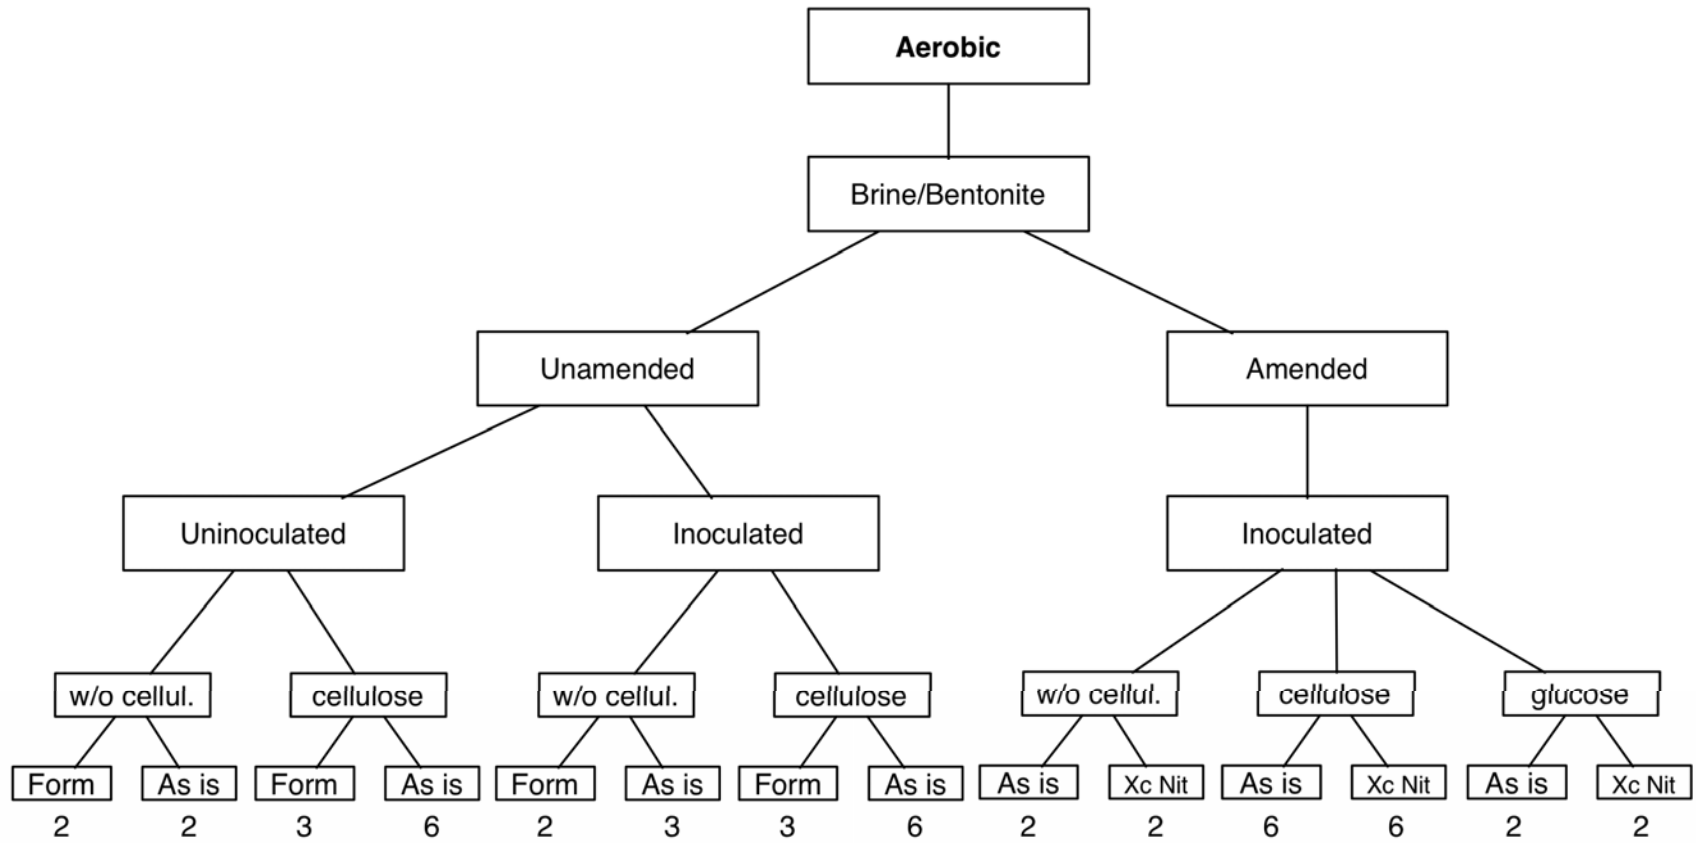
Aerobic

Brine/Bentonite

Unamended

Amended

Uninoculated

Inoculated

Inoculated

w/o cellul.

cellulose

w/o cellul.

cellulose

w/o cellul.

cellulose

glucose

Form
2

As is
2

Form
3

As is
6

Form
2

As is
3

Form
3

As is
6

As is
2

Xc Nit
2

As is
6

Xc Nit
6

As is
2

Xc Nit
2